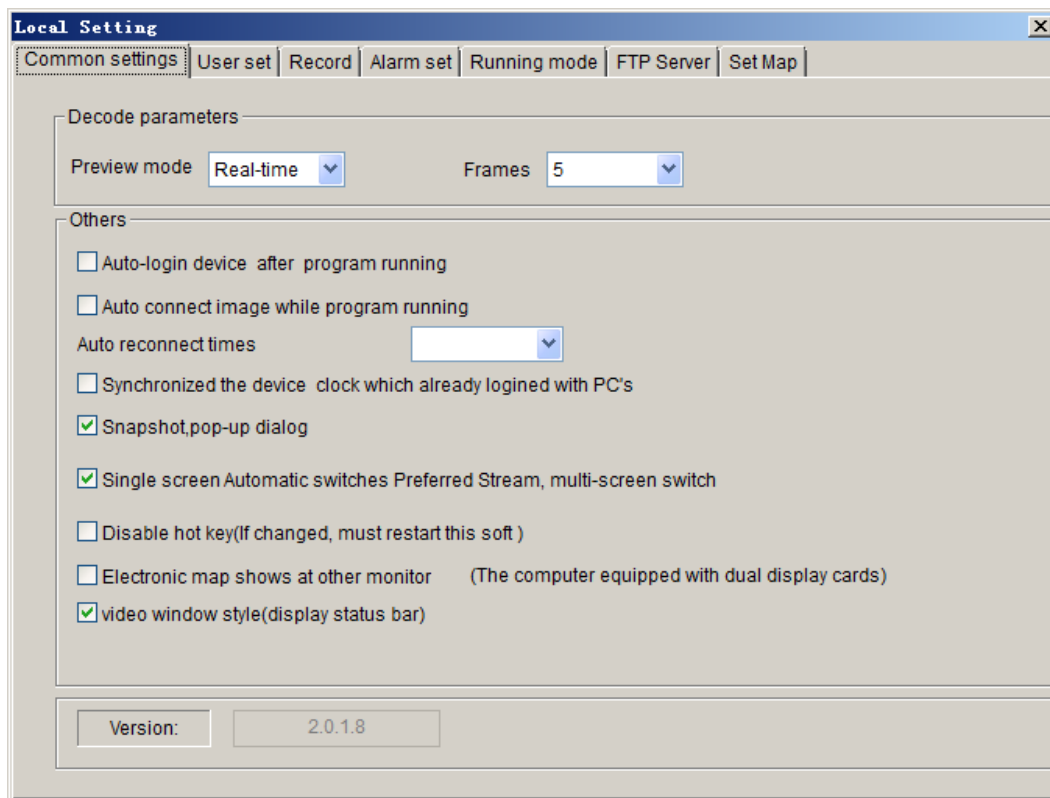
Local Setting

Common settings | User set | Record | Alarm set | Running mode | FTP Server | Set Map

Decode parameters

Preview mode Real-time

Frames 5

Others

Auto-login device after program running

Auto connect image while program running

Auto reconnect times

Synchronized the device clock which already logined with PC's

Snapshot,pop-up dialog

Single screen Automatic switches Preferred Stream, multi-screen switch

Disable hot key(If changed, must restart this soft )

Electronic map shows at other monitor (The computer equipped with dual display cards)

video window style(display status bar)

Version: 2.0.1.8